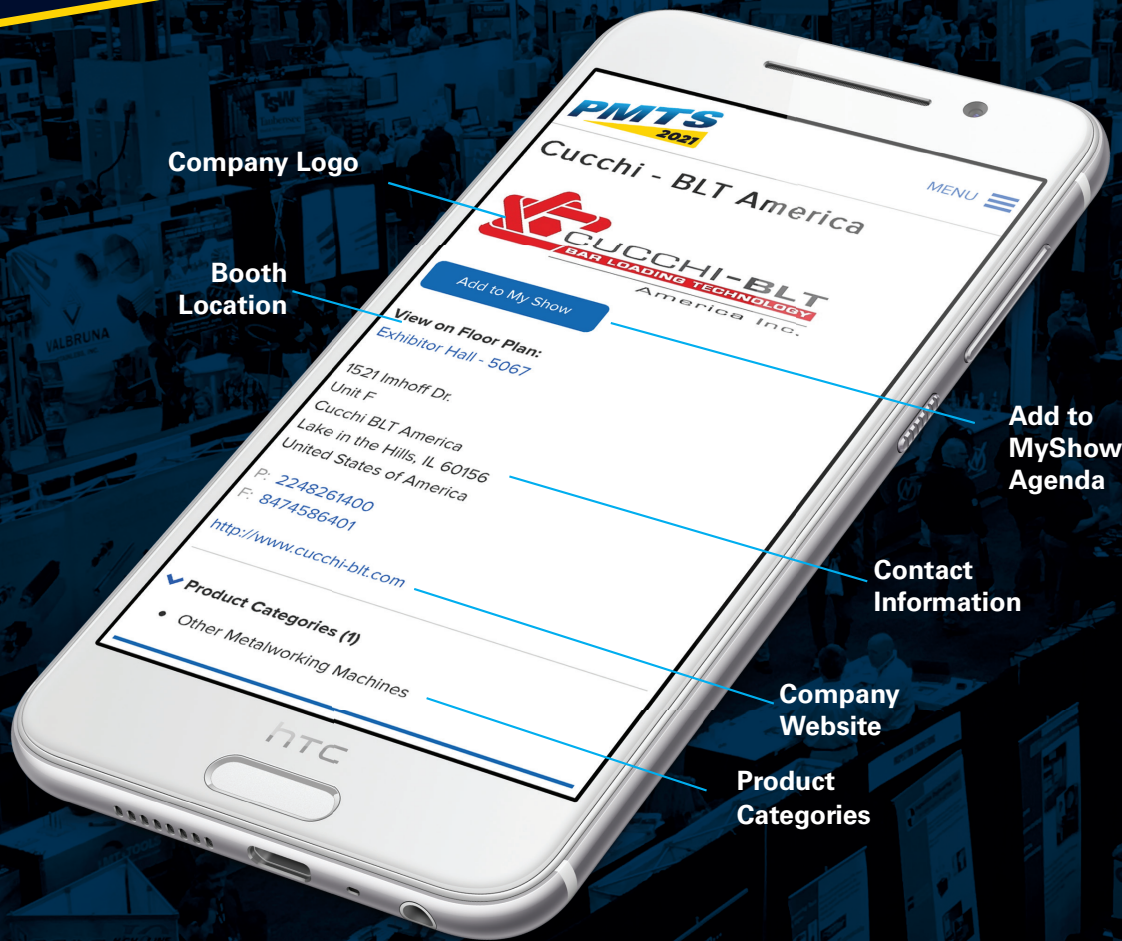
Company Logo

Booth Location

PMTS 2021

Cucchi - BLT America

MENU

CUCCHI-BLT
BAR LOADING TECHNOLOGY
America Inc.

Add to My Show

View on Floor Plan:
Exhibitor Hall - 5067

1521 Imhoff Dr.
Unit F
Cucchi BLT America
Lake in the Hills, IL 60156
United States of America

P: 2248261400
F: 8474586401

http://www.cucchi-blt.com

Product Categories (1)

• Other Metalworking Machines

htc

Add to MyShow Agenda

Contact Information

Company Website

Product Categories